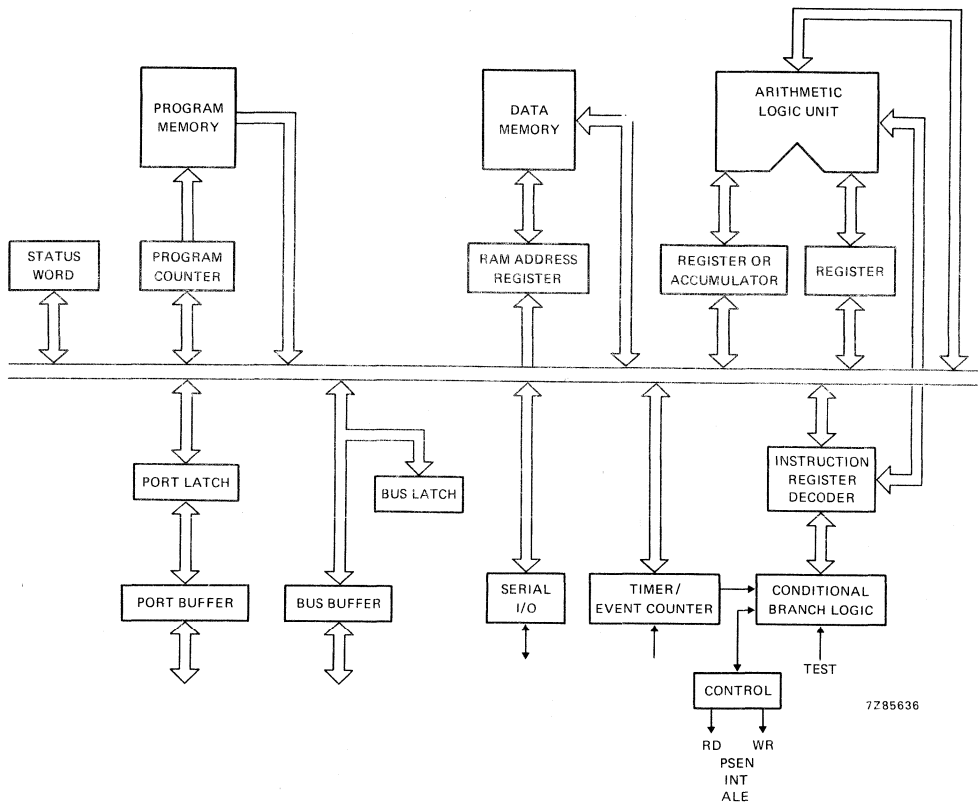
PROGRAM MEMORY

DATA MEMORY

ARITHMETIC LOGIC UNIT

STATUS WORD

PROGRAM COUNTER

RAM ADDRESS REGISTER

REGISTER OR ACCUMULATOR

REGISTER

PORT LATCH

BUS LATCH

INSTRUCTION REGISTER DECODER

PORT BUFFER

BUS BUFFER

SERIAL I/O

TIMER/ EVENT COUNTER

CONDITIONAL BRANCH LOGIC

TEST

CONTROL

7Z85636

RD

WR

PSEN

INT

ALE